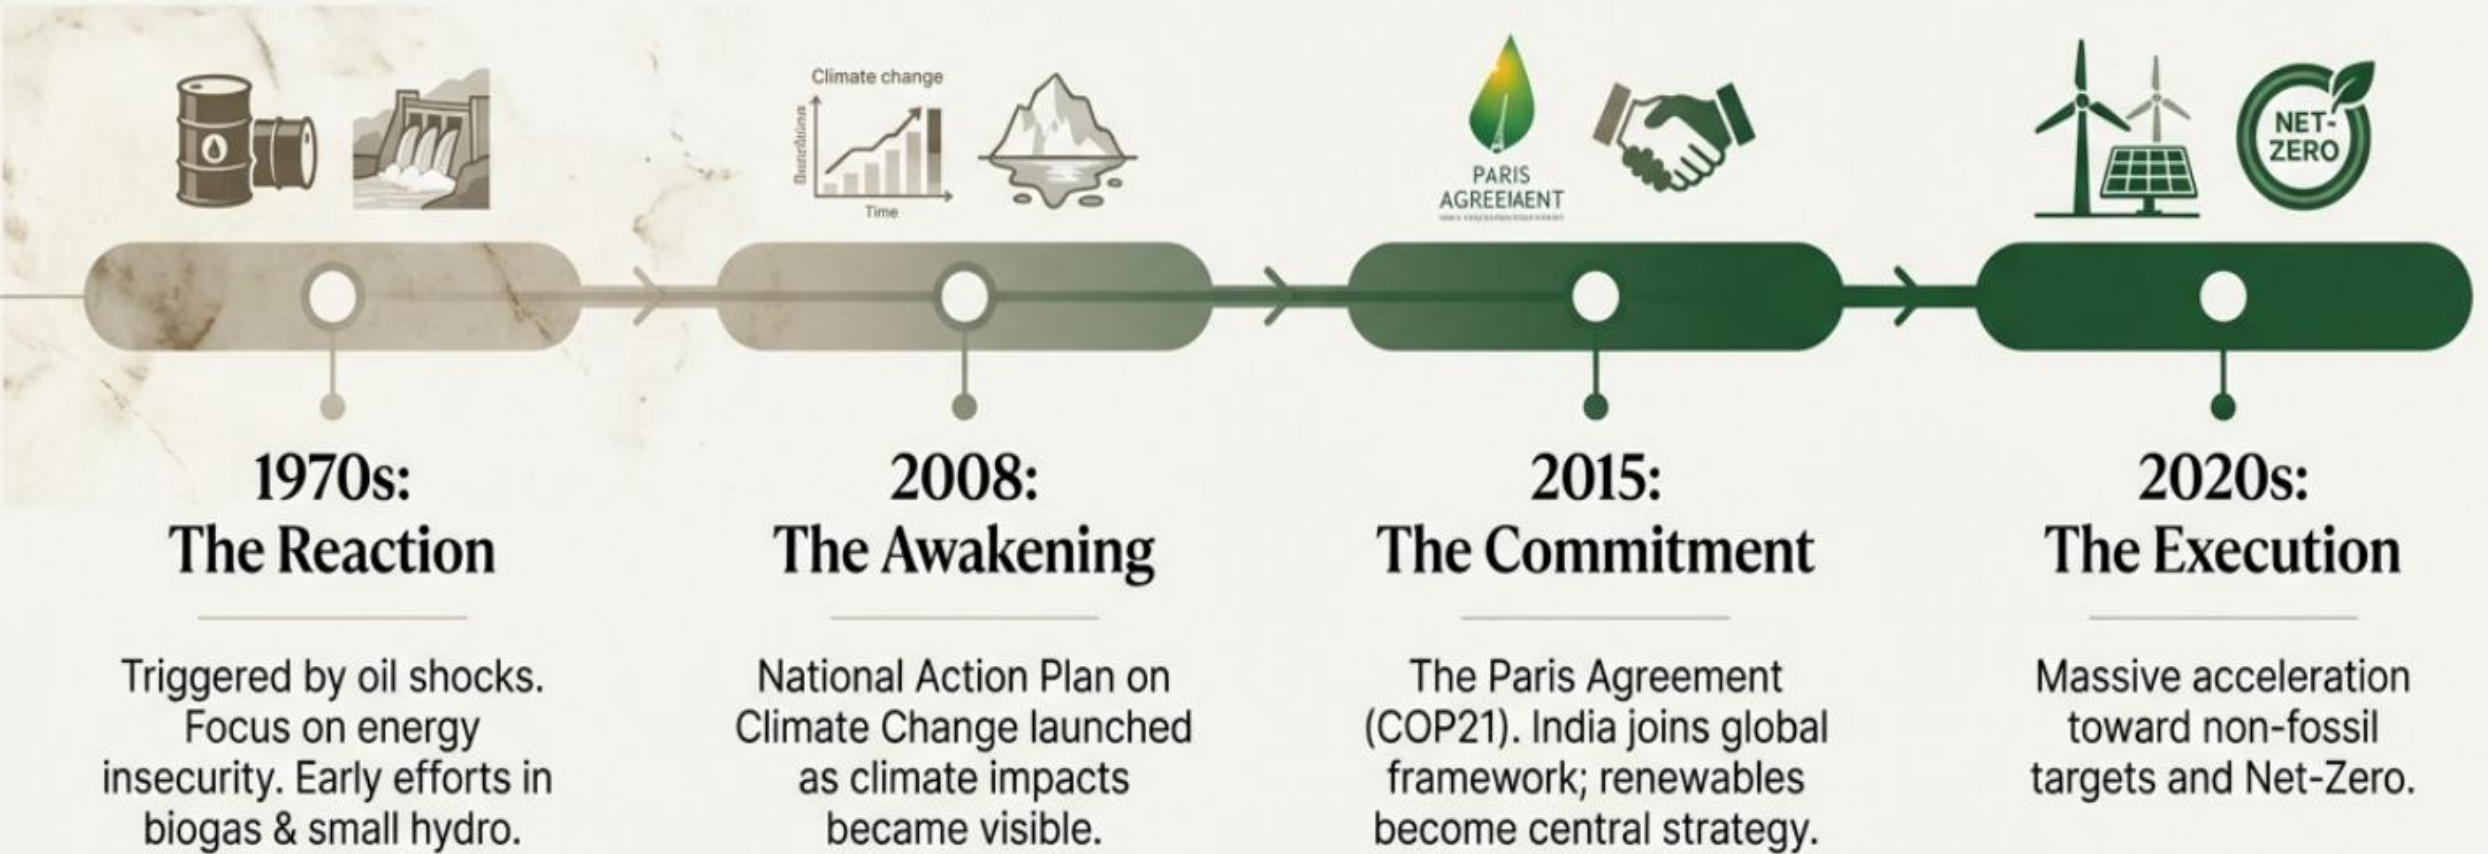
Climate change

Time

PARIS AGREEIAENT

NET-ZERO

1970s:
The Reaction

Triggered by oil shocks. Focus on energy insecurity. Early efforts in biogas & small hydro.

2008:
The Awakening

National Action Plan on Climate Change launched as climate impacts became visible.

2015:
The Commitment

The Paris Agreement (COP21). India joins global framework; renewables become central strategy.

2020s:
The Execution

Massive acceleration toward non-fossil targets and Net-Zero.